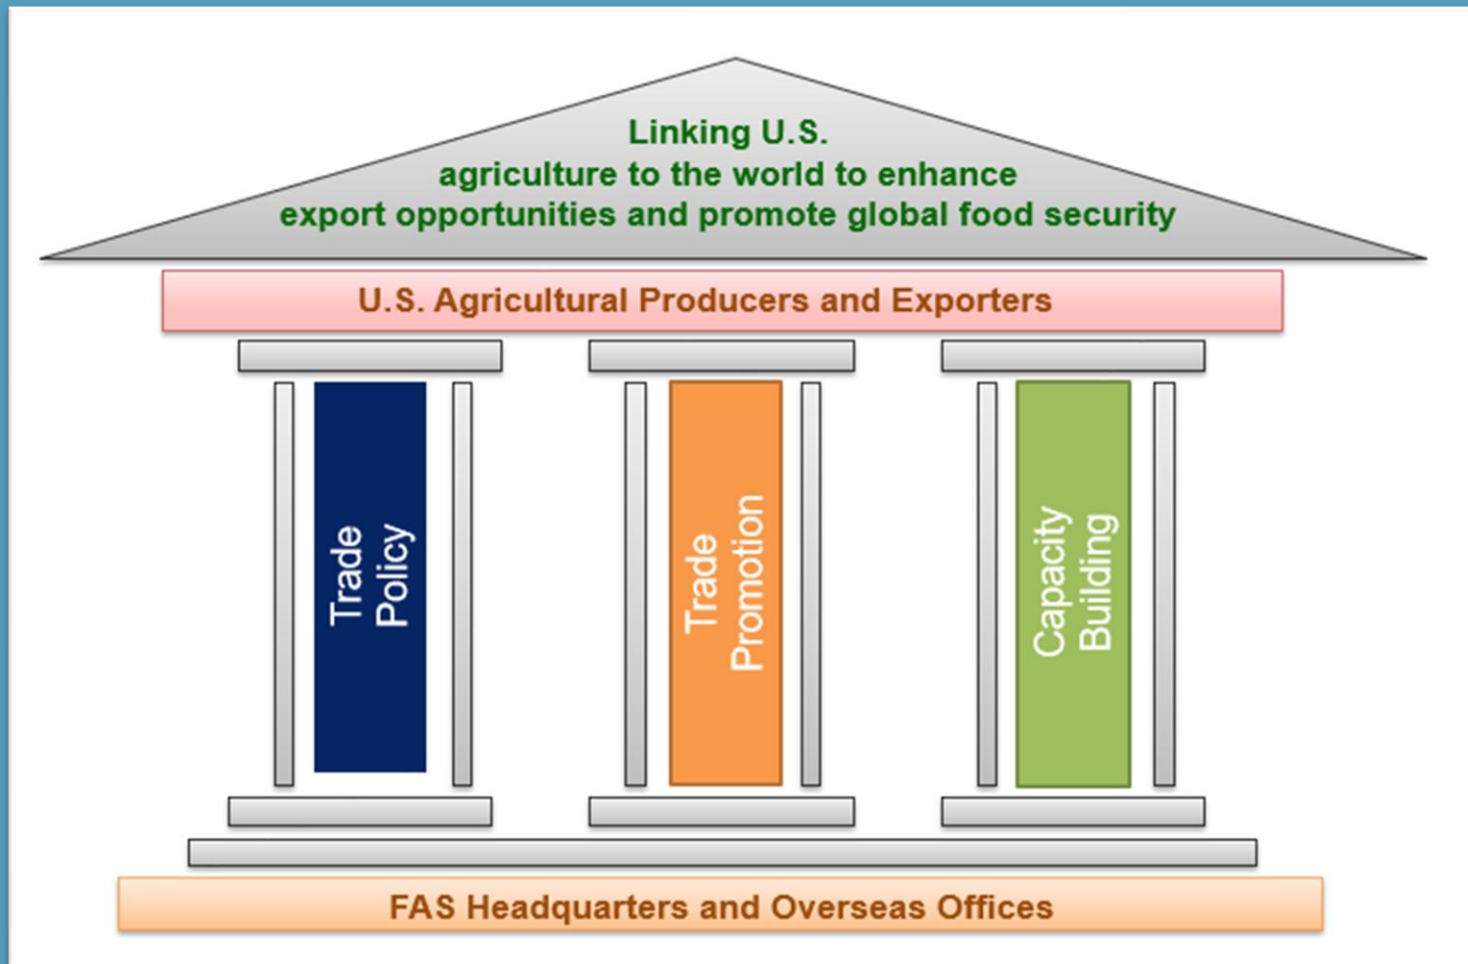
Linking U.S.
agriculture to the world to enhance
export opportunities and promote global food security

U.S. Agricultural Producers and Exporters

Trade Policy

Trade Promotion

Capacity Building

FAS Headquarters and Overseas Offices